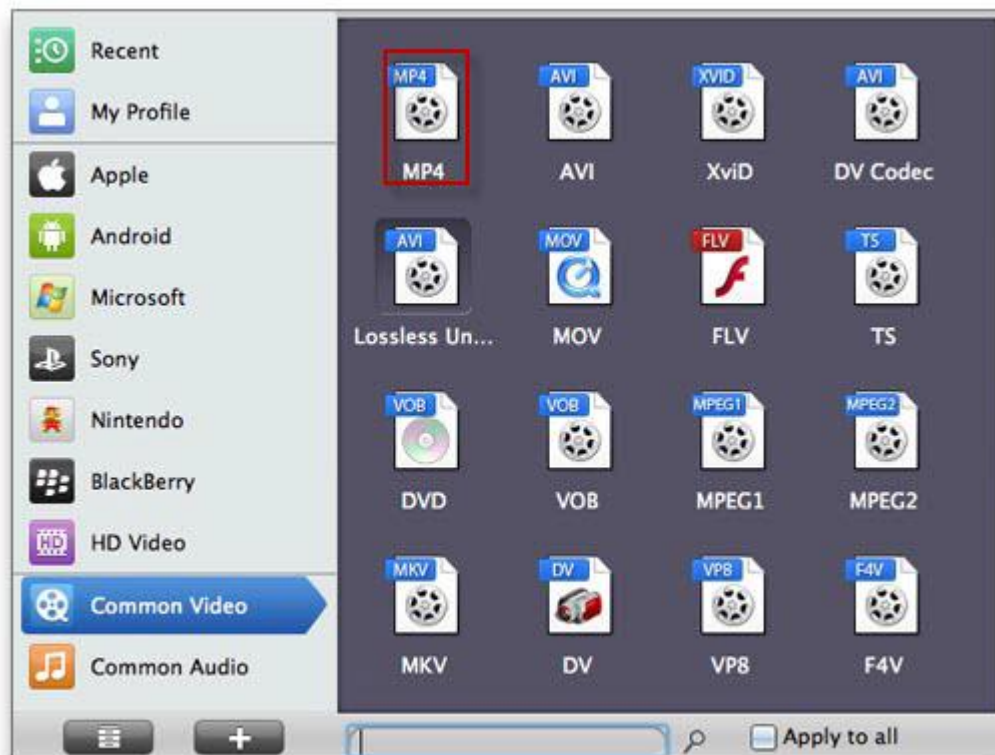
Recent
My Profile
Apple
Android
Microsoft
Sony
Nintendo
BlackBerry
HD Video
Common Video
Common Audio

MP4
MP4
AVI
AVI
XVID
XviD
AVI
DV Codec

AVI
Lossless Un...
MOV
MOV
FLV
FLV
TS
TS

VOB
DVD
VOB
VOB
MPEG1
MPEG1
MPEG2
MPEG2

MKV
MKV
DV
DV
VP8
VP8
F4V
F4V

Apply to all